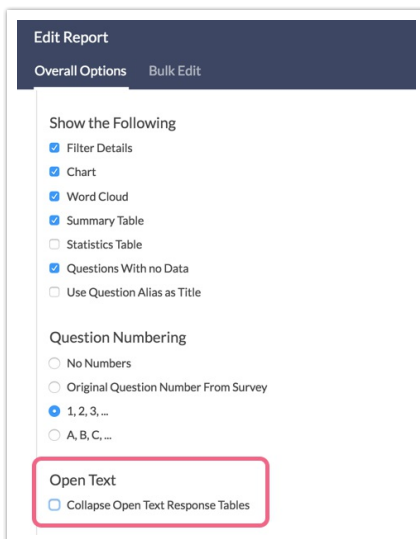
Edit Report

Overall Options Bulk Edit

Show the Following

Filter Details

Chart

Word Cloud

Summary Table

Statistics Table

Questions With no Data

Use Question Alias as Title

Question Numbering

No Numbers

Original Question Number From Survey

1, 2, 3, ...

A, B, C, ...

Open Text

Collapse Open Text Response Tables